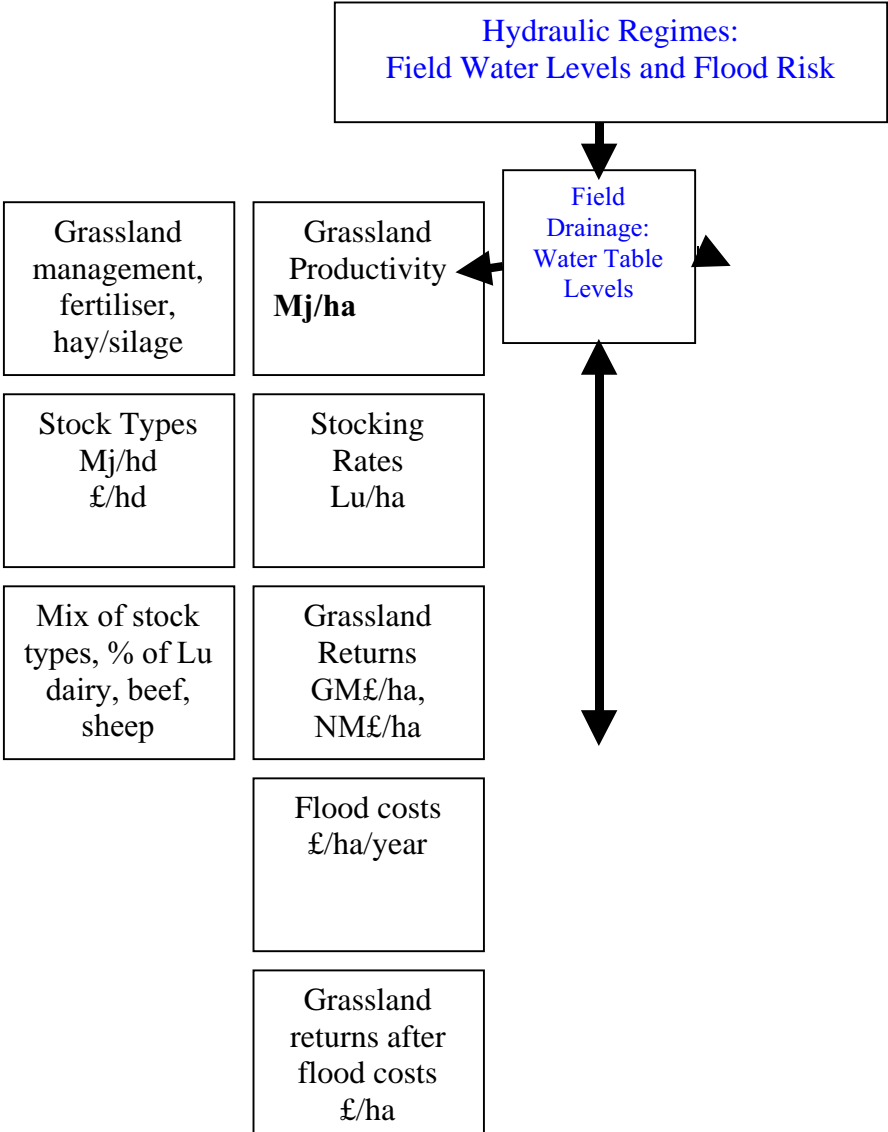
Hydraulic Regimes:
Field Water Levels and Flood Risk

Field Drainage: Water Table Levels

Grassland management, fertiliser, hay/silage

Grassland Productivity **Mj/ha**

Stock Types Mj/hd £/hd

Stocking Rates Lu/ha

Mix of stock types, % of Lu dairy, beef, sheep

Grassland Returns GM£/ha, NM£/ha

Flood costs £/ha/year

Grassland returns after flood costs £/ha